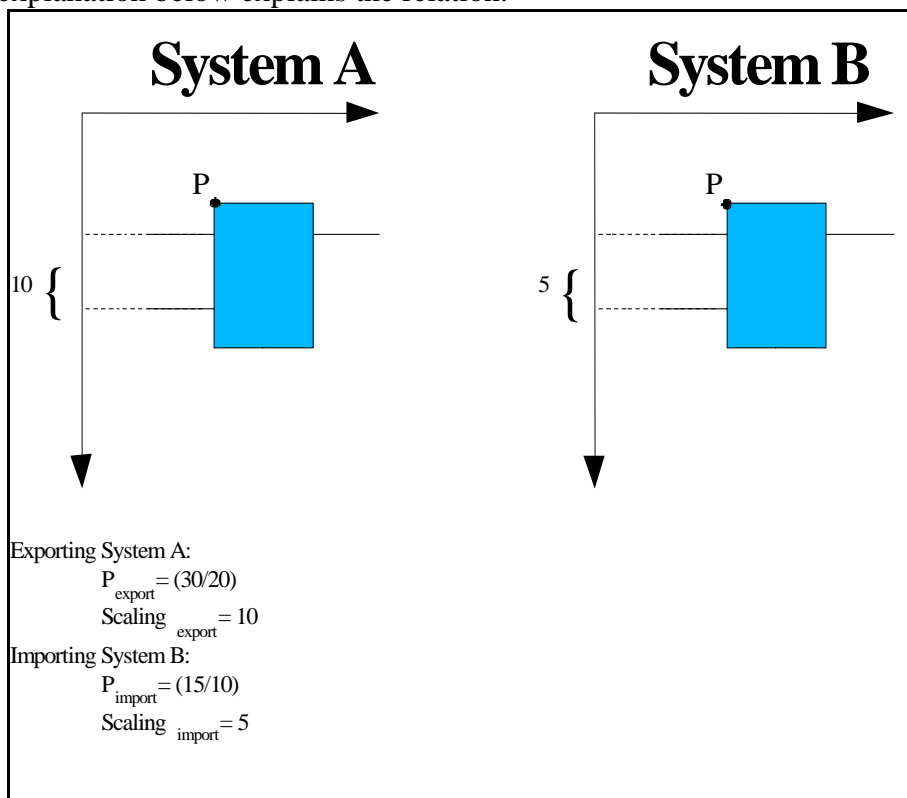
explanation below explains the relation:

System A

P

10 {

System B

P

5 {

Exporting System A:
$P_{export} = (30/20)$
$Scaling_{export} = 10$
Importing System B:
$P_{import} = (15/10)$
$Scaling_{import} = 5$